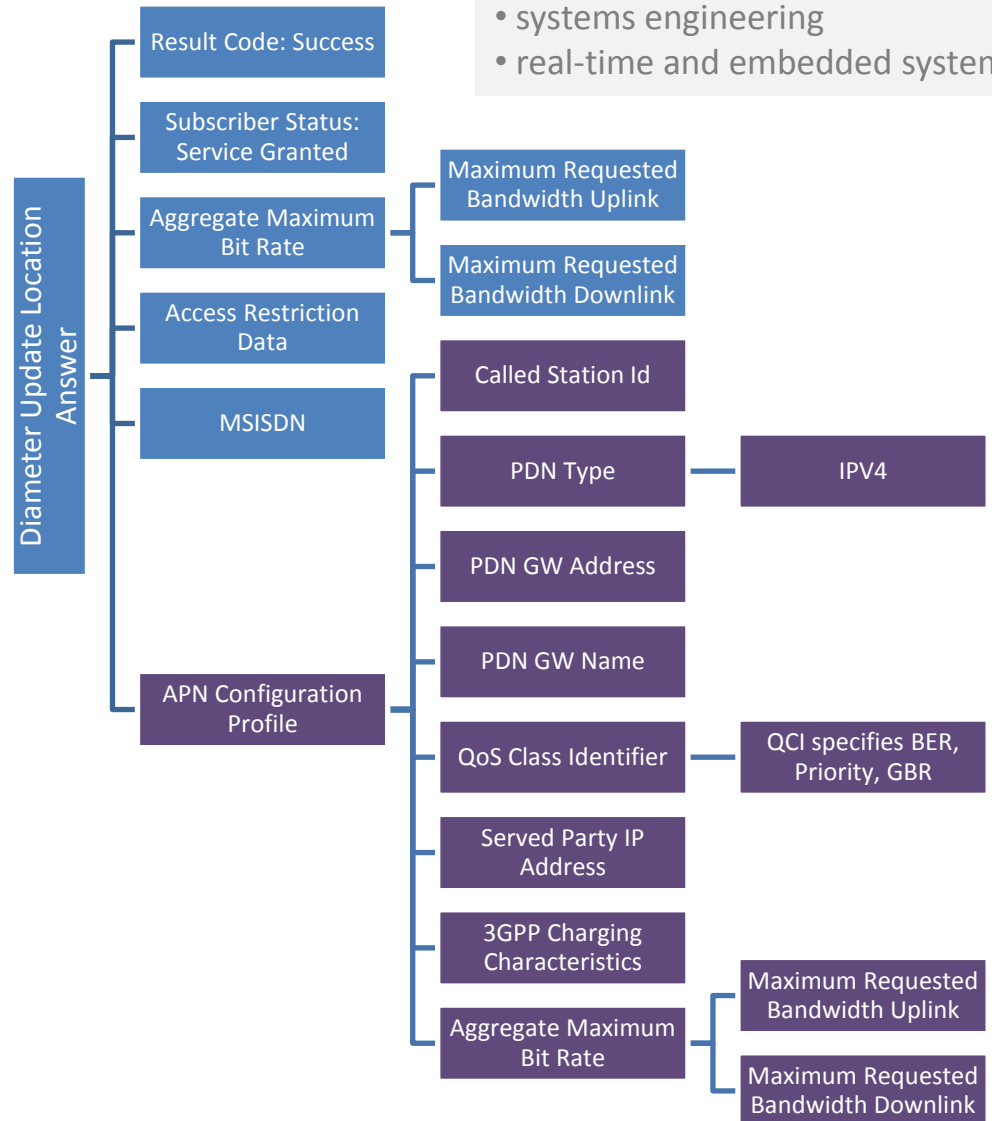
• systems engineering
• real-time and embedded systen

Diameter Update Location Answer

Result Code: Success

Subscriber Status: Service Granted

Aggregate Maximum Bit Rate

Maximum Requested Bandwidth Uplink

Maximum Requested Bandwidth Downlink

Access Restriction Data

MSISDN

APN Configuration Profile

Called Station Id

PDN Type

IPV4

PDN GW Address

PDN GW Name

QoS Class Identifier

QCI specifies BER, Priority, GBR

Served Party IP Address

3GPP Charging Characteristics

Aggregate Maximum Bit Rate

Maximum Requested Bandwidth Uplink

Maximum Requested Bandwidth Downlink